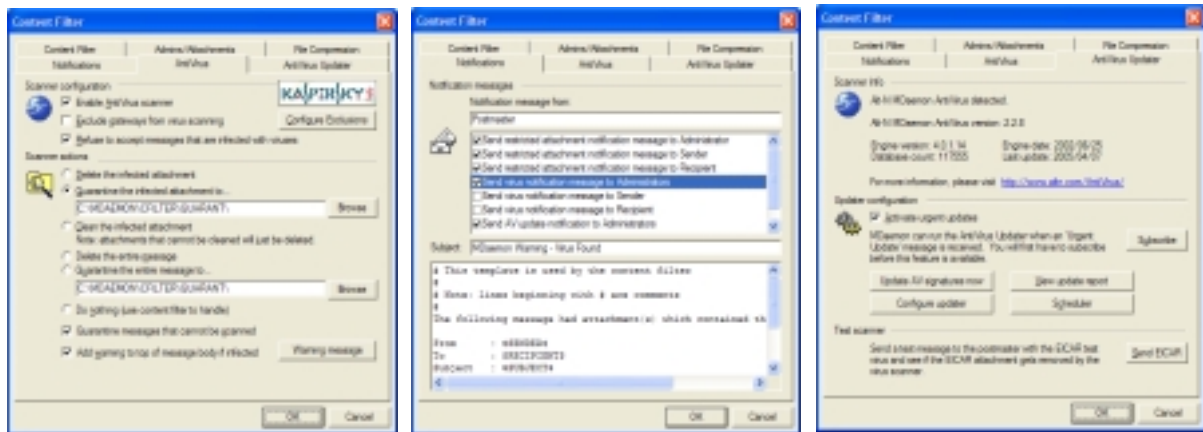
Content Filter

Content Filter | Admins/Attachments | File Compression
Notifications | AntiVirus | AntiVirus Updater

Scanner configuration
Enable AntiVirus scanner
Exclude gateways from virus scanning
Configure Exclusions
Refuse to accept messages that are infected with viruses

Scanner actions
Delete the infected attachment
Quarantine the infected attachment to...
C:\MDAEMON\CFILTER\QUARANT\
Browse
Clean the infected attachment
Note: attachments that cannot be cleaned will just be deleted
Delete the entire message
Quarantine the entire message to...
C:\MDAEMON\CFILTER\QUARANT\
Browse
Do nothing (use content filter to handle)
Quarantine messages that cannot be scanned
Add warning to top of message body if infected
Warning message

OK
Cancel

Content Filter

Content Filter | Admins/Attachments | File Compression
Notifications | AntiVirus | AntiVirus Updater

Notification messages
Notification message from:
Postmaster
Send restricted attachment notification message to Administrator
Send restricted attachment notification message to Sender
Send restricted attachment notification message to Recipient
Send virus notification message to Administrator
Send virus notification message to Sender
Send virus notification message to Recipient
Send AV update notification to Administrator

Subject: MDaemon Warning - Virus Found

# This template is used by the content filter
#
# Note: lines beginning with # are comments
#
The following message had attachment(s) which contained th

From : $SENDER$
To : $RECIPIENTS$
Subject : $SUBJECT$

OK
Cancel

Content Filter

Content Filter | Admins/Attachments | File Compression
Notifications | AntiVirus | AntiVirus Updater

Scanner info
Alt-N MDaemon AntiVirus detected.
Alt-N MDaemon AntiVirus version: 2.2.8
Engine version: 4.0.1.14
Database count: 117555
Engine date: 2005/06/25
Last update: 2005/04/07
For more information, please visit: http://www.altn.com/AntiVirus/

Updater configuration
Activate urgent updates
MDaemon can run the AntiVirus Updater when an 'Urgent Update' message is received. You will first have to subscribe before this feature is available.
Subscribe
Update AV signatures now
View update report
Configure updater
Scheduler

Test scanner
Send a test message to the postmaster with the EICAR test virus and see if the EICAR attachment gets removed by the virus scanner.
Send EICAR

OK
Cancel